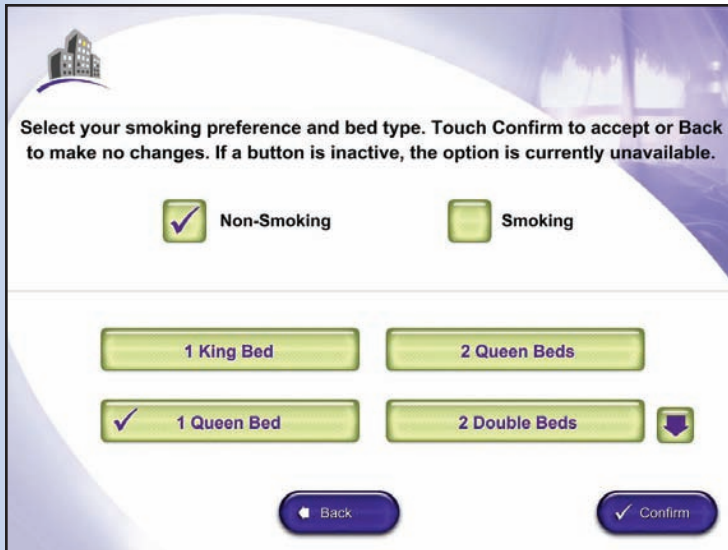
Select your smoking preference and bed type. Touch Confirm to accept or Back to make no changes. If a button is inactive, the option is currently unavailable.

✓ Non-Smoking

Smoking

1 King Bed

2 Queen Beds

✓ 1 Queen Bed

2 Double Beds

Back

✓ Confirm